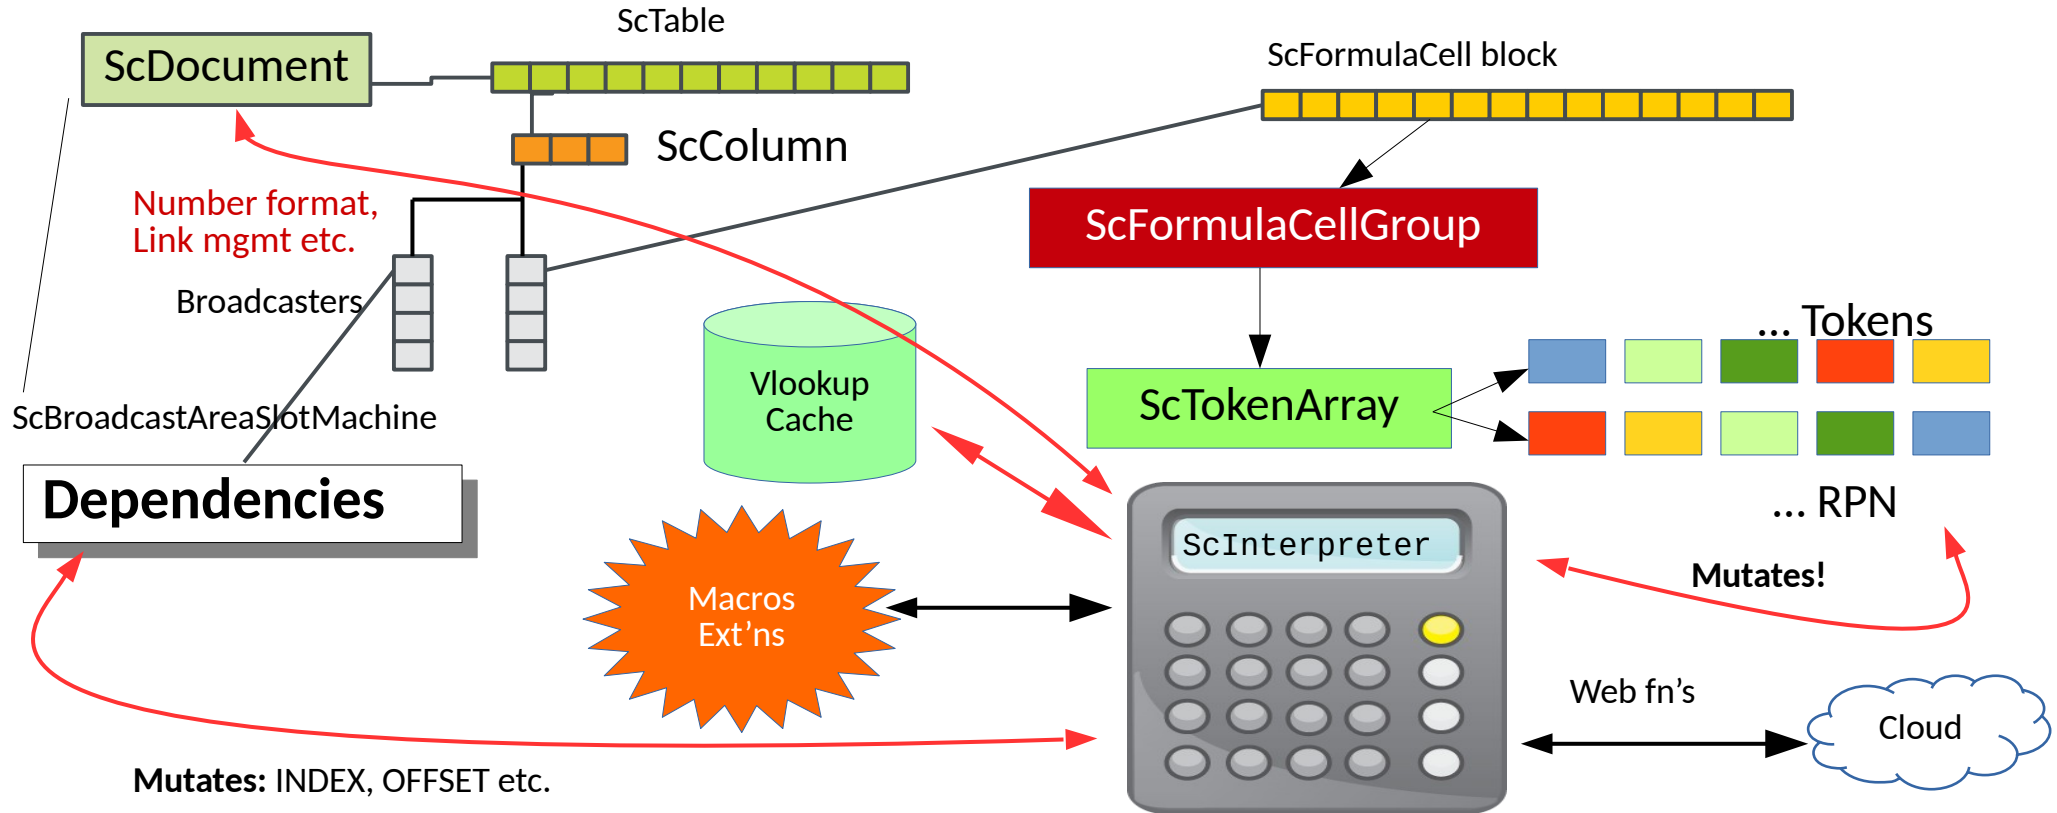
ScTable

ScDocument

ScFormulaCell block

ScColumn

Number format,
Link mgmt etc.

ScFormulaCellGroup

Broadcasters

... Tokens

Vlookup
Cache

ScTokenArray

ScBroadcastAreaSlotMachine

Dependencies

... RPN

ScInterpreter

Mutates!

Macros
Ext'ns

Web fn's

Cloud

**Mutates:** INDEX, OFFSET etc.